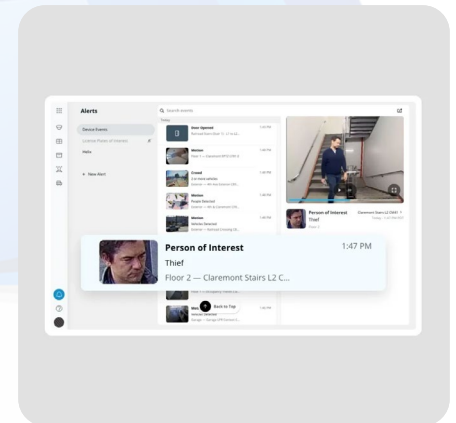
Alerts

Search events

Device Events

License Plates of Interest

Hello

+ New Alert

Today

Door Opened

Motion

Crowd

Motion
People Detected

Motion
Vehicles Detected

Person of Interest
Thief

Claremont Stairs L2 GMRF

Person of Interest
1:47 PM
Thief
Floor 2 — Claremont Stairs L2 C...

Back to Top

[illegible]